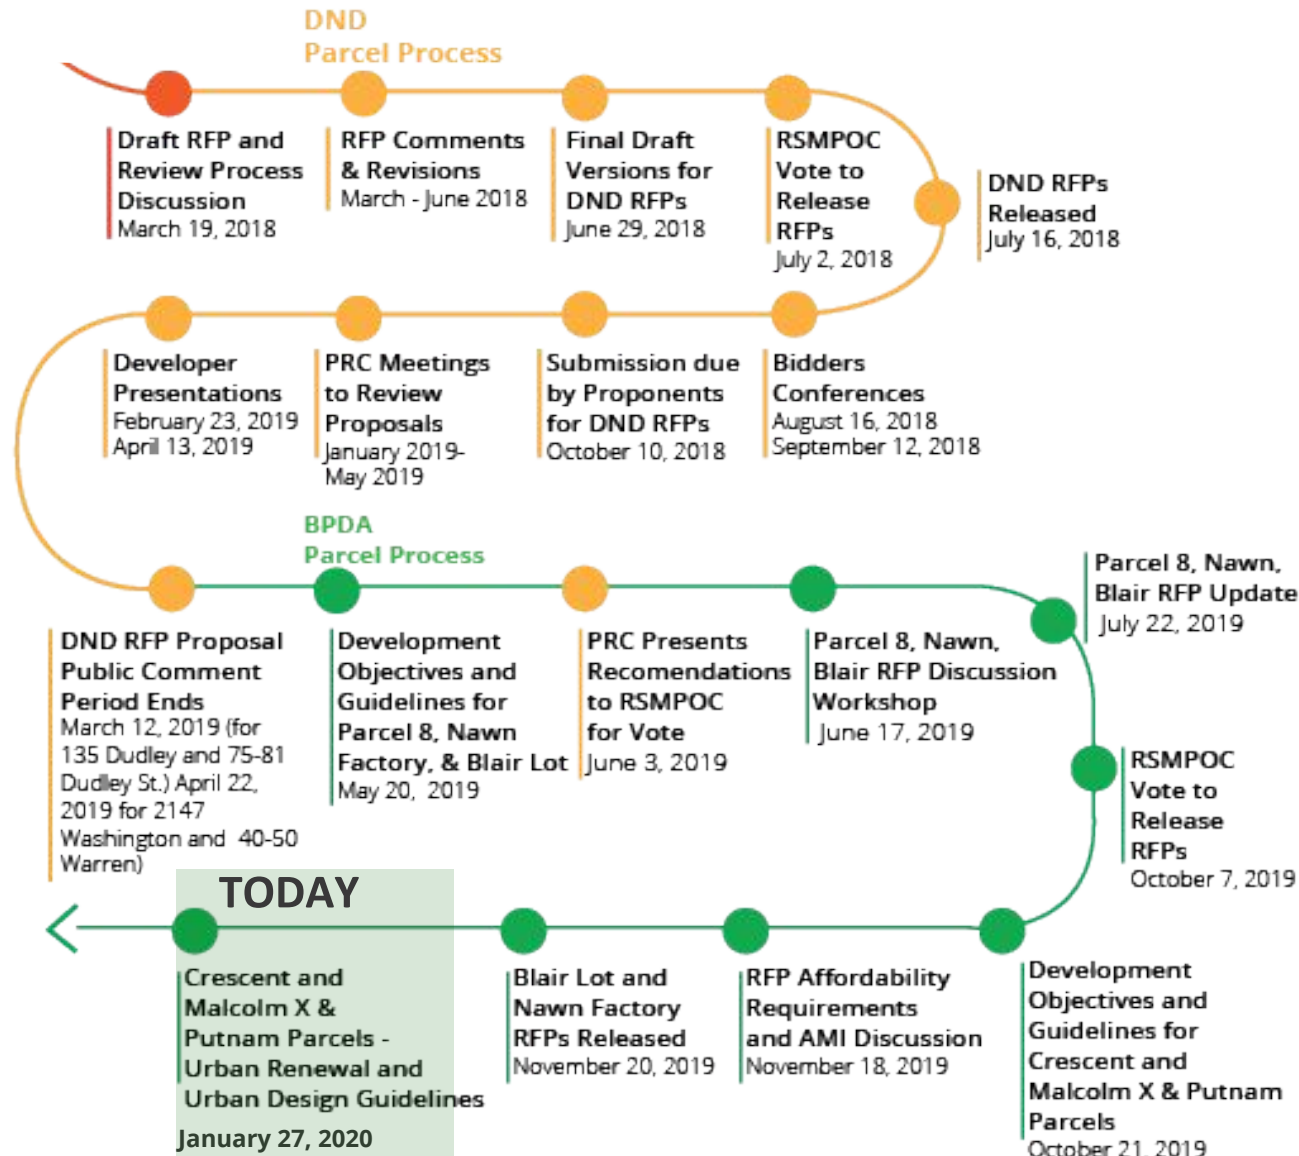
DND
Parcel Process

Draft RFP and Review Process Discussion
March 19, 2018

RFP Comments & Revisions
March - June 2018

Final Draft Versions for DND RFPs
June 29, 2018

RSMPOC Vote to Release RFPs
July 2, 2018

DND RFPs Released
July 16, 2018

Bidders Conferences
August 16, 2018
September 12, 2018

Submission due by Proponents for DND RFPs
October 10, 2018

PRC Meetings to Review Proposals
January 2019-May 2019

Developer Presentations
February 23, 2019
April 13, 2019

BPDA
Parcel Process

DND RFP Proposal Public Comment Period Ends
March 12, 2019 (for 135 Dudley and 75-81 Dudley St.) April 22, 2019 for 2147 Washington and 40-50 Warren)

Development Objectives and Guidelines for Parcel 8, Nawn Factory, & Blair Lot
May 20, 2019

PRC Presents Recomendations to RSMPOC for Vote
June 3, 2019

Parcel 8, Nawn, Blair RFP Discussion Workshop
June 17, 2019

Parcel 8, Nawn, Blair RFP Update
July 22, 2019

RSMPOC Vote to Release RFPs
October 7, 2019

Development Objectives and Guidelines for Crescent and Malcolm X & Putnam Parcels
October 21, 2019

RFP Affordability Requirements and AMI Discussion
November 18, 2019

Blair Lot and Nawn Factory RFPs Released
November 20, 2019

TODAY

Crescent and Malcolm X & Putnam Parcels - Urban Renewal and Urban Design Guidelines
January 27, 2020